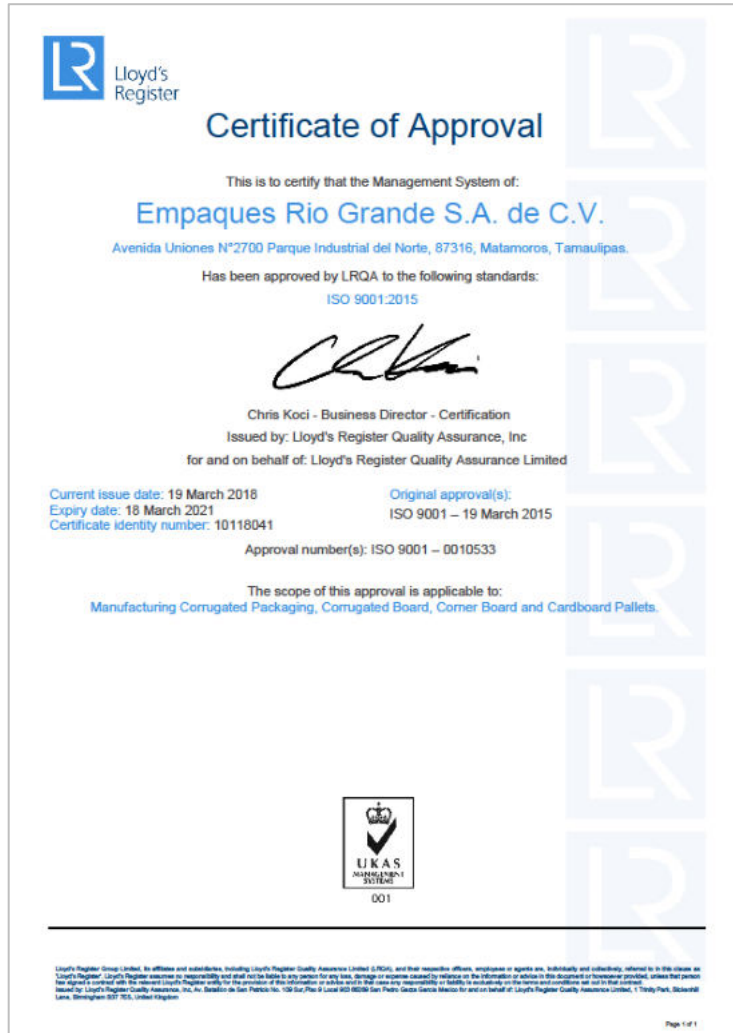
LR Lloyd's Register

Certificate of Approval

This is to certify that the Management System of:

Empaques Rio Grande S.A. de C.V.

Avenida Uniones N°2700 Parque Industrial del Norte, 87316, Matamoros, Tamaulipas.

Has been approved by LRQA to the following standards:

ISO 9001:2015

Chris Koci - Business Director - Certification

Issued by: Lloyd's Register Quality Assurance, Inc

for and on behalf of: Lloyd's Register Quality Assurance Limited

Current issue date: 19 March 2018
Expiry date: 18 March 2021
Certificate identity number: 10118041

Original approval(s):
ISO 9001 – 19 March 2015

Approval number(s): ISO 9001 – 0010533

The scope of this approval is applicable to:
Manufacturing Corrugated Packaging, Corrugated Board, Corner Board and Cardboard Pallets.

UKAS MANAGEMENT SYSTEMS
001

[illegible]

Page 1 of 1